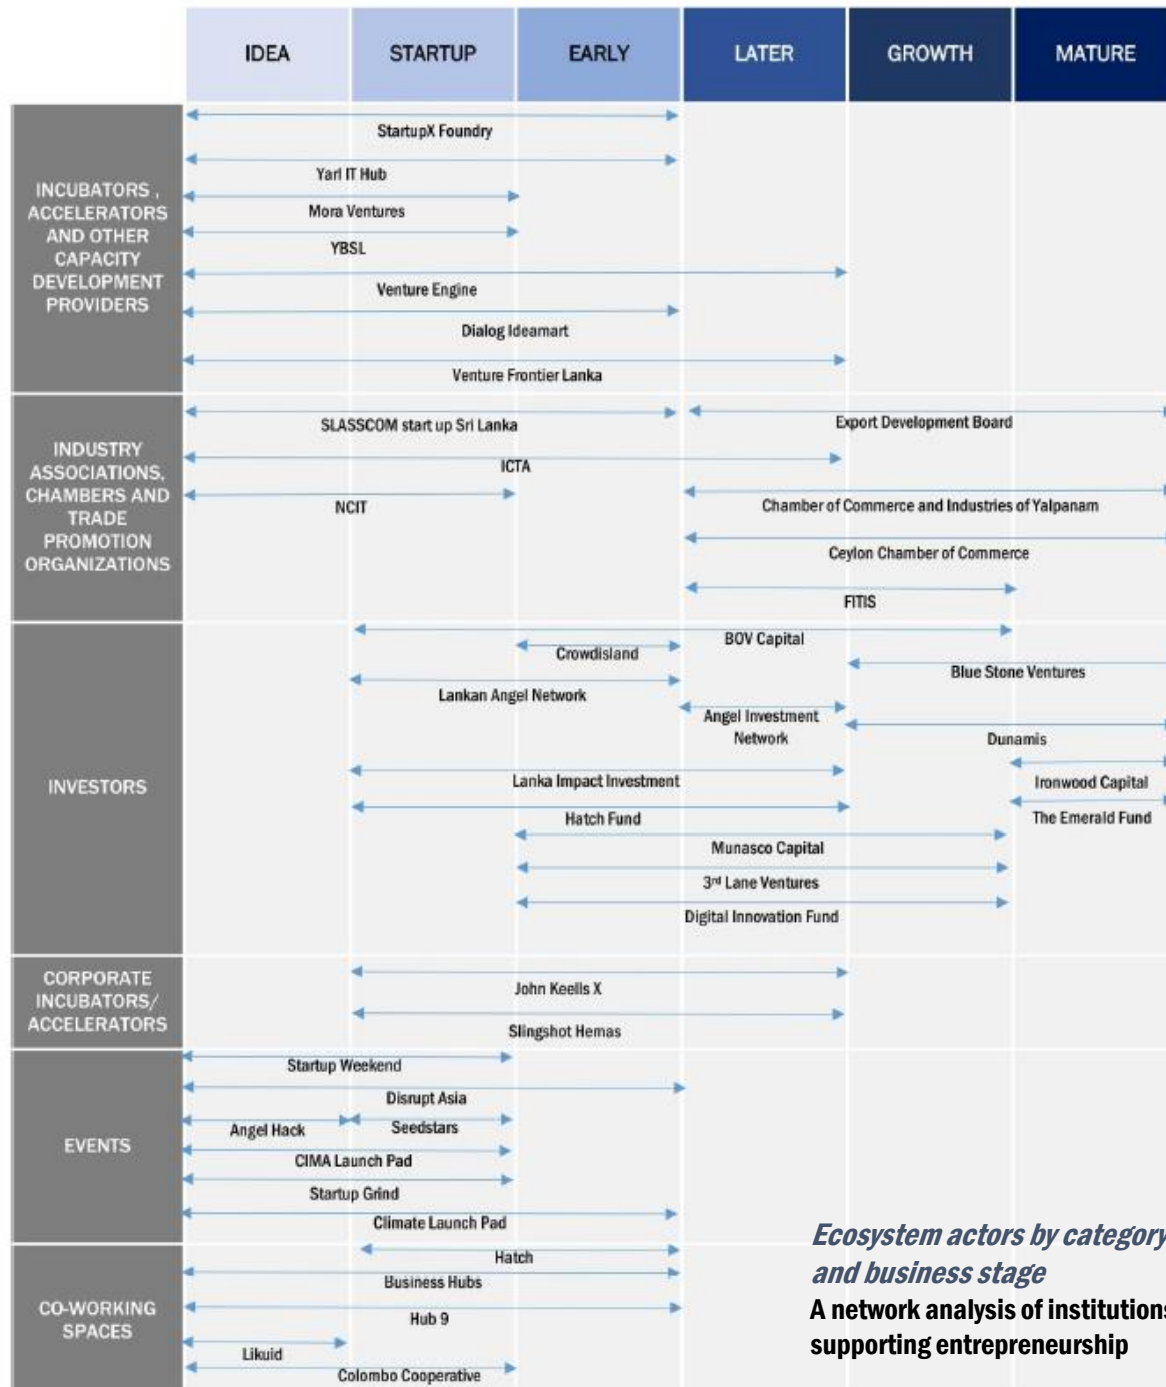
IDEA | STARTUP | EARLY | LATER | GROWTH | MATURE

INCUBATORS, ACCELERATORS AND OTHER CAPACITY DEVELOPMENT PROVIDERS

StartupX Foundry
Yarl IT Hub
Mora Ventures
YBSL
Venture Engine
Dialog Ideamart
Venture Frontier Lanka

INDUSTRY ASSOCIATIONS, CHAMBERS AND TRADE PROMOTION ORGANIZATIONS

SLASSCOM start up Sri Lanka
Export Development Board
ICTA
NCIT
Chamber of Commerce and Industries of Yalpanam
Ceylon Chamber of Commerce
FITIS

INVESTORS

BOV Capital
Crowdisland
Blue Stone Ventures
Lankan Angel Network
Angel Investment Network
Dunamis
Lanka Impact Investment
Ironwood Capital
Hatch Fund
The Emerald Fund
Munasco Capital
3rd Lane Ventures
Digital Innovation Fund

CORPORATE INCUBATORS/ ACCELERATORS

John Keells X
Slingshot Hemas

EVENTS

Startup Weekend
Disrupt Asia
Angel Hack
Seedstars
CIMA Launch Pad
Startup Grind
Climate Launch Pad

CO-WORKING SPACES

Hatch
Business Hubs
Hub 9
Likuid
Colombo Cooperative

Ecosystem actors by category and business stage
A network analysis of institutions supporting entrepreneurship